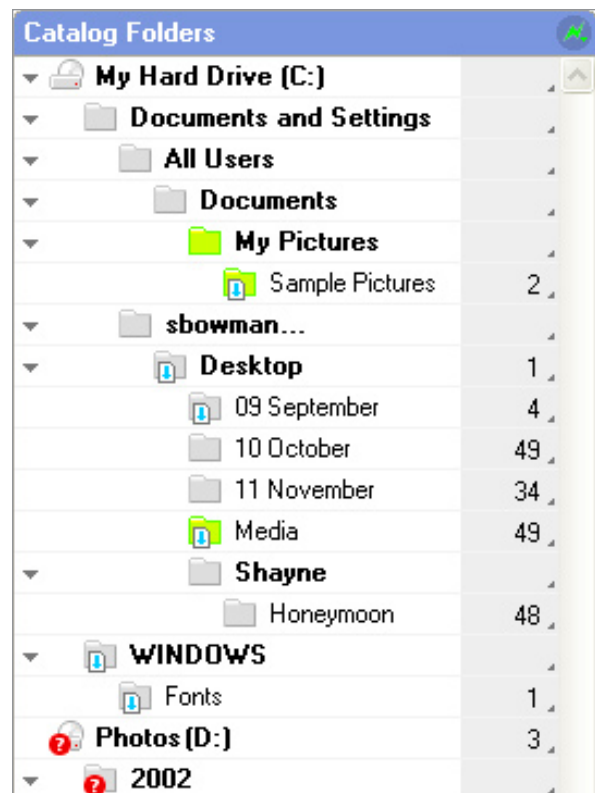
Catalog Folders

| | |
|---|---|
| My Hard Drive (C:) | |
| Documents and Settings | |
| All Users | |
| Documents | |
| My Pictures | |
| Sample Pictures | 2 |
| sbowman... | |
| Desktop | 1 |
| 09 September | 4 |
| 10 October | 49 |
| 11 November | 34 |
| Media | 49 |
| Shayne | |
| Honeymoon | 48 |
| WINDOWS | |
| Fonts | 1 |
| Photos (D:) | 3 |
| 2002 | |